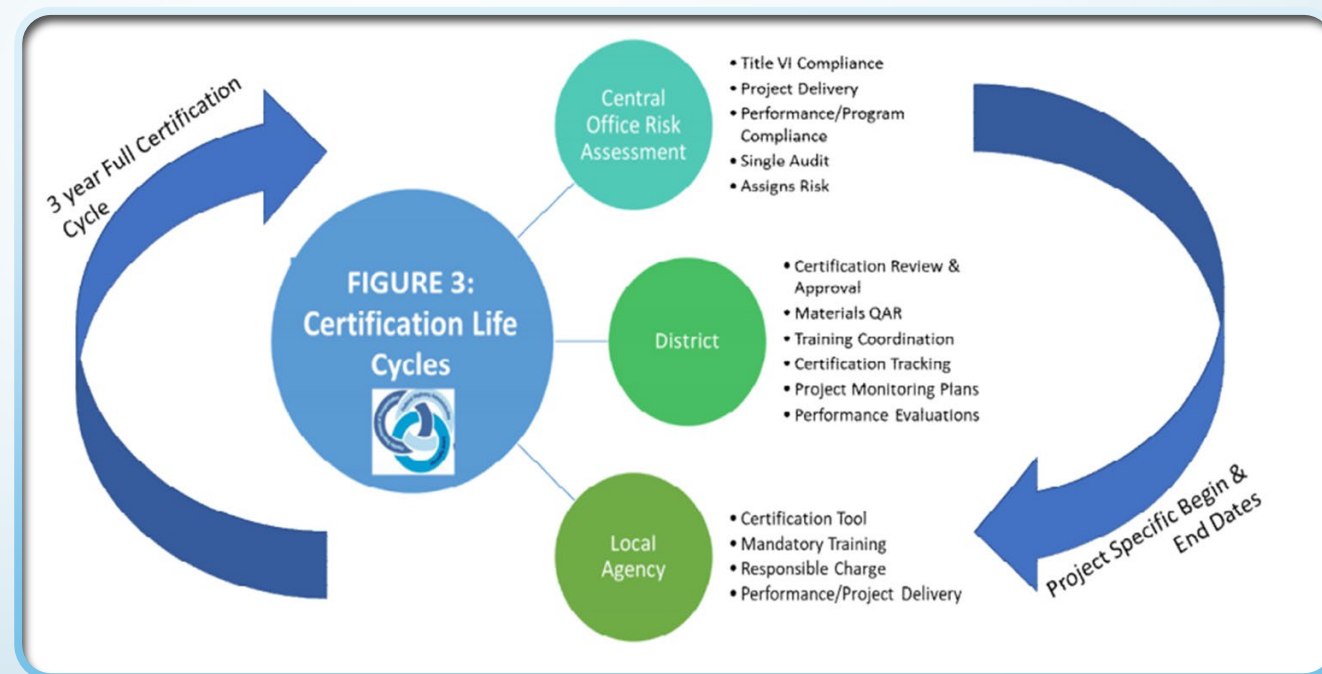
3 year Full Certification Cycle

FIGURE 3: Certification Life Cycles

Central Office Risk Assessment

- Title VI Compliance
- Project Delivery
- Performance/Program Compliance
- Single Audit
- Assigns Risk

District

- Certification Review & Approval
- Materials QAR
- Training Coordination
- Certification Tracking
- Project Monitoring Plans
- Performance Evaluations

Local Agency

- Certification Tool
- Mandatory Training
- Responsible Charge
- Performance/Project Delivery

Project Specific Begin & End Dates